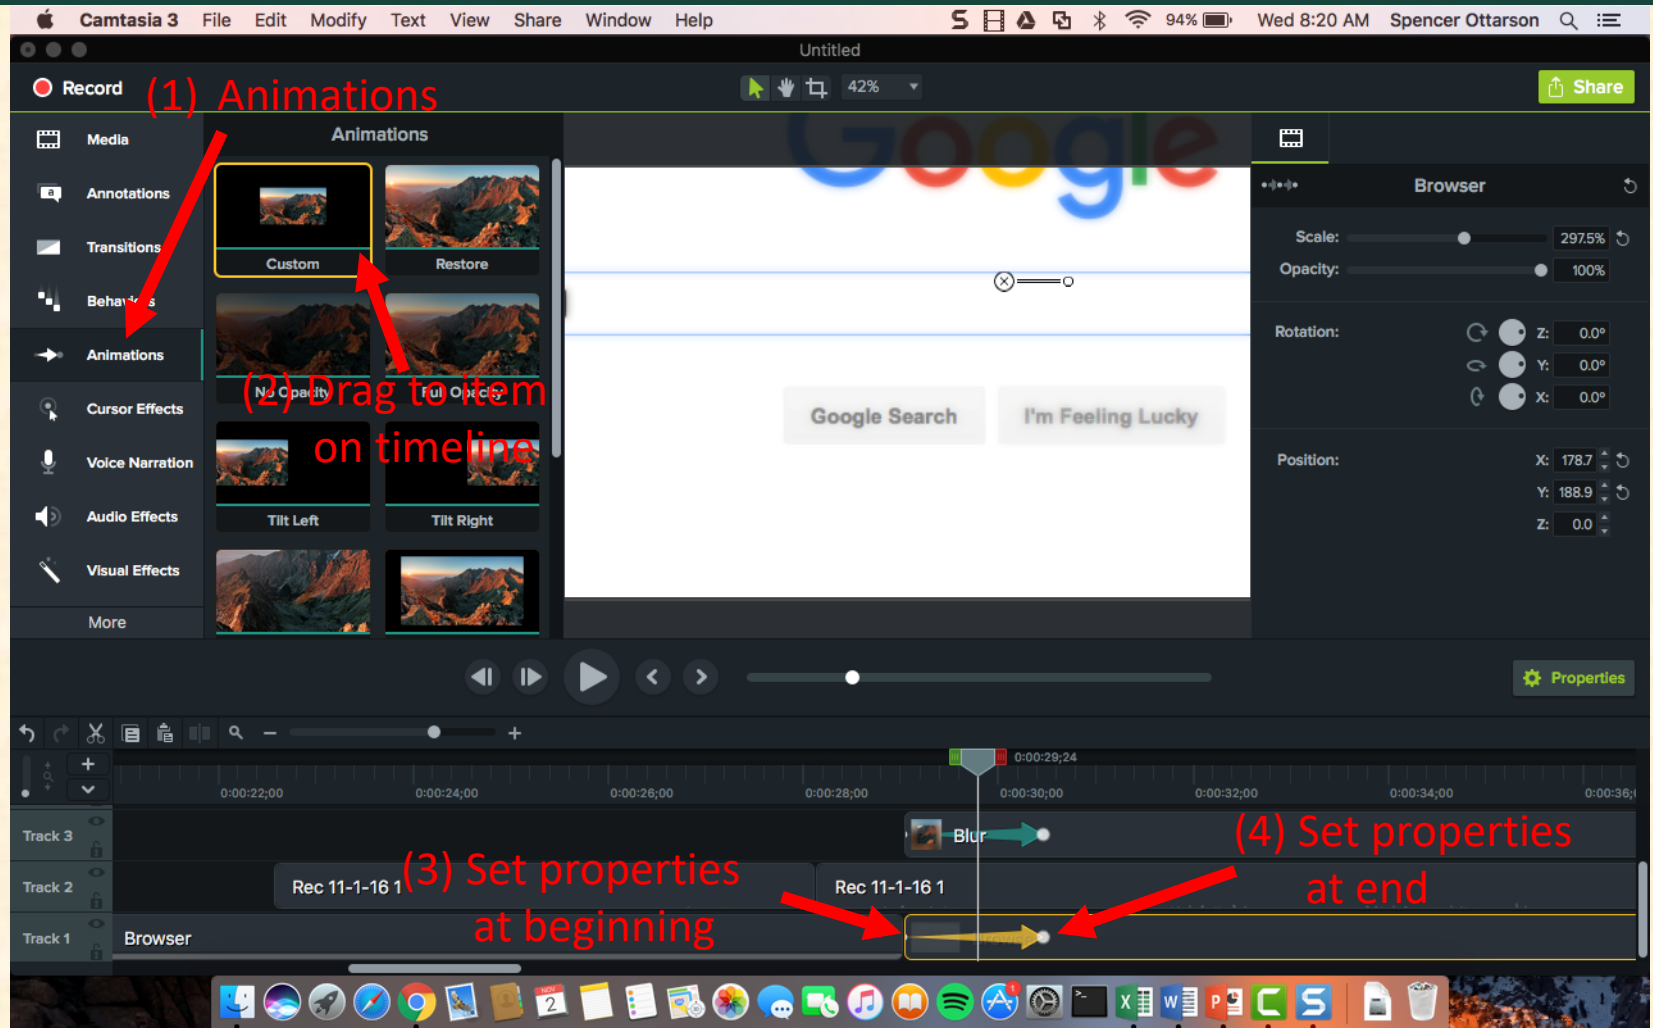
Camtasia 3 File Edit Modify Text View Share Window Help
94% Wed 8:20 AM Spencer Ottarson

Untitled

Record (1) Animations

42%

Share

Media
Annotations
Transitions
Behaviors
Animations
Cursor Effects
Voice Narration
Audio Effects
Visual Effects
More

Animations

Custom
Restore
No Opacity
Full Opacity
(2) Drag to item on timeline
Tilt Left
Tilt Right

Google Search
I'm Feeling Lucky

Browser

Scale: 297.5%
Opacity: 100%

Rotation: Z: 0.0° Y: 0.0° X: 0.0°

Position: X: 178.7 Y: 188.9 Z: 0.0

Properties

0:00:29;24
0:00:22;00 0:00:24;00 0:00:26;00 0:00:28;00 0:00:30;00 0:00:32;00 0:00:34;00 0:00:36;0

Track 3
Blur
(4) Set properties at end
Track 2
Rec 11-1-16 1
(3) Set properties at beginning
Rec 11-1-16 1
Track 1
Browser